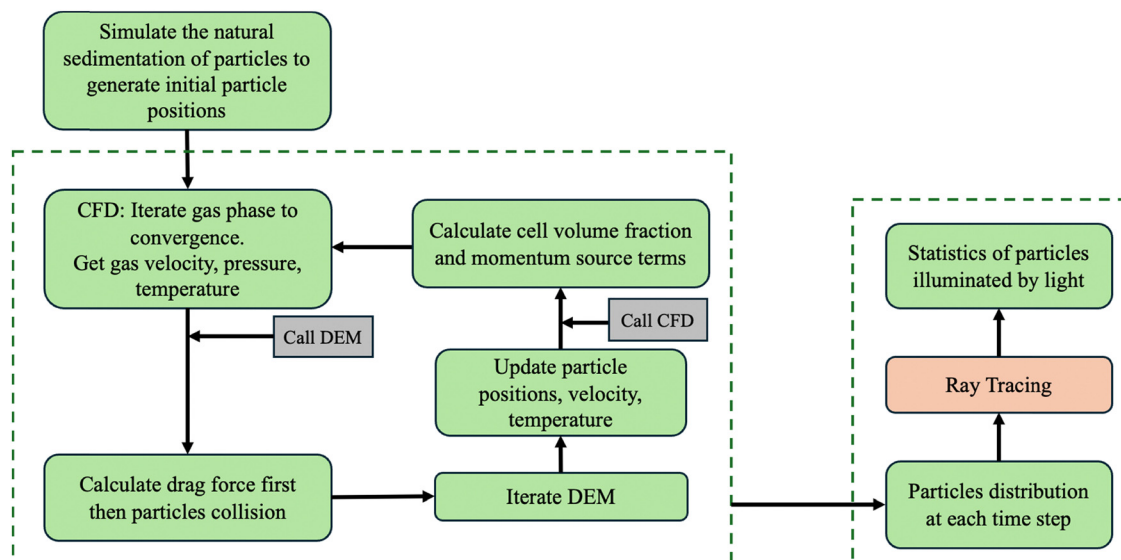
Simulate the natural sedimentation of particles to generate initial particle positions

CFD: Iterate gas phase to convergence.
Get gas velocity, pressure, temperature

Calculate cell volume fraction and momentum source terms

Call DEM

Call CFD

Update particle positions, velocity, temperature

Calculate drag force first then particles collision

Iterate DEM

Statistics of particles illuminated by light

Ray Tracing

Particles distribution at each time step